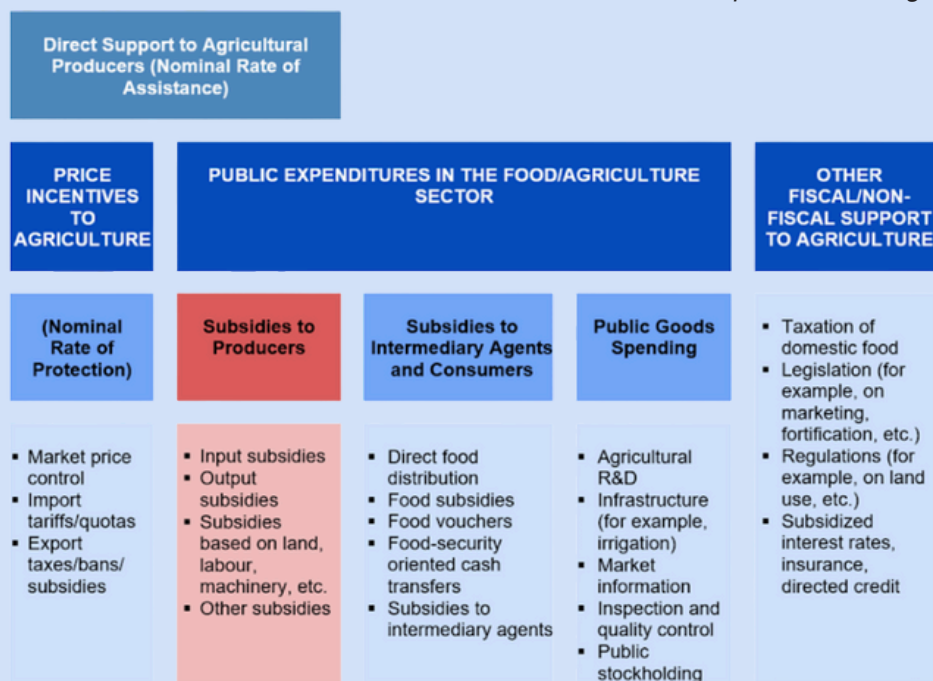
Direct Support to Agricultural Producers (Nominal Rate of Assistance)

PRICE INCENTIVES TO AGRICULTURE

PUBLIC EXPENDITURES IN THE FOOD/AGRICULTURE SECTOR

OTHER FISCAL/NON-FISCAL SUPPORT TO AGRICULTURE

(Nominal Rate of Protection)

- Market price control
- Import tariffs/quotas
- Export taxes/bans/ subsidies

Subsidies to Producers

- Input subsidies
- Output subsidies
- Subsidies based on land, labour, machinery, etc.
- Other subsidies

Subsidies to Intermediary Agents and Consumers

- Direct food distribution
- Food subsidies
- Food vouchers
- Food-security oriented cash transfers
- Subsidies to intermediary agents

Public Goods Spending

- Agricultural R&D
- Infrastructure (for example, irrigation)
- Market information
- Inspection and quality control
- Public stockholding

- Taxation of domestic food
- Legislation (for example, on marketing, fortification, etc.)
- Regulations (for example, on land use, etc.)
- Subsidized interest rates, insurance, directed credit